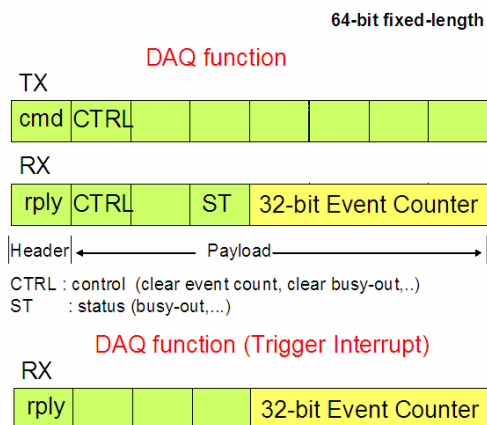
64-bit fixed-length

DAQ function

TX

| cmd | CTRL | | | | | | |
|---|---|---|---|---|---|---|---|

RX

| rply | CTRL | | ST | 32-bit Event Counter |
|---|---|---|---|---|

Header ← Payload →

CTRL : control (clear event count, clear busy-out,..)
ST : status (busy-out,...)

DAQ function (Trigger Interrupt)

RX

| rply | | | | 32-bit Event Counter |
|---|---|---|---|---|